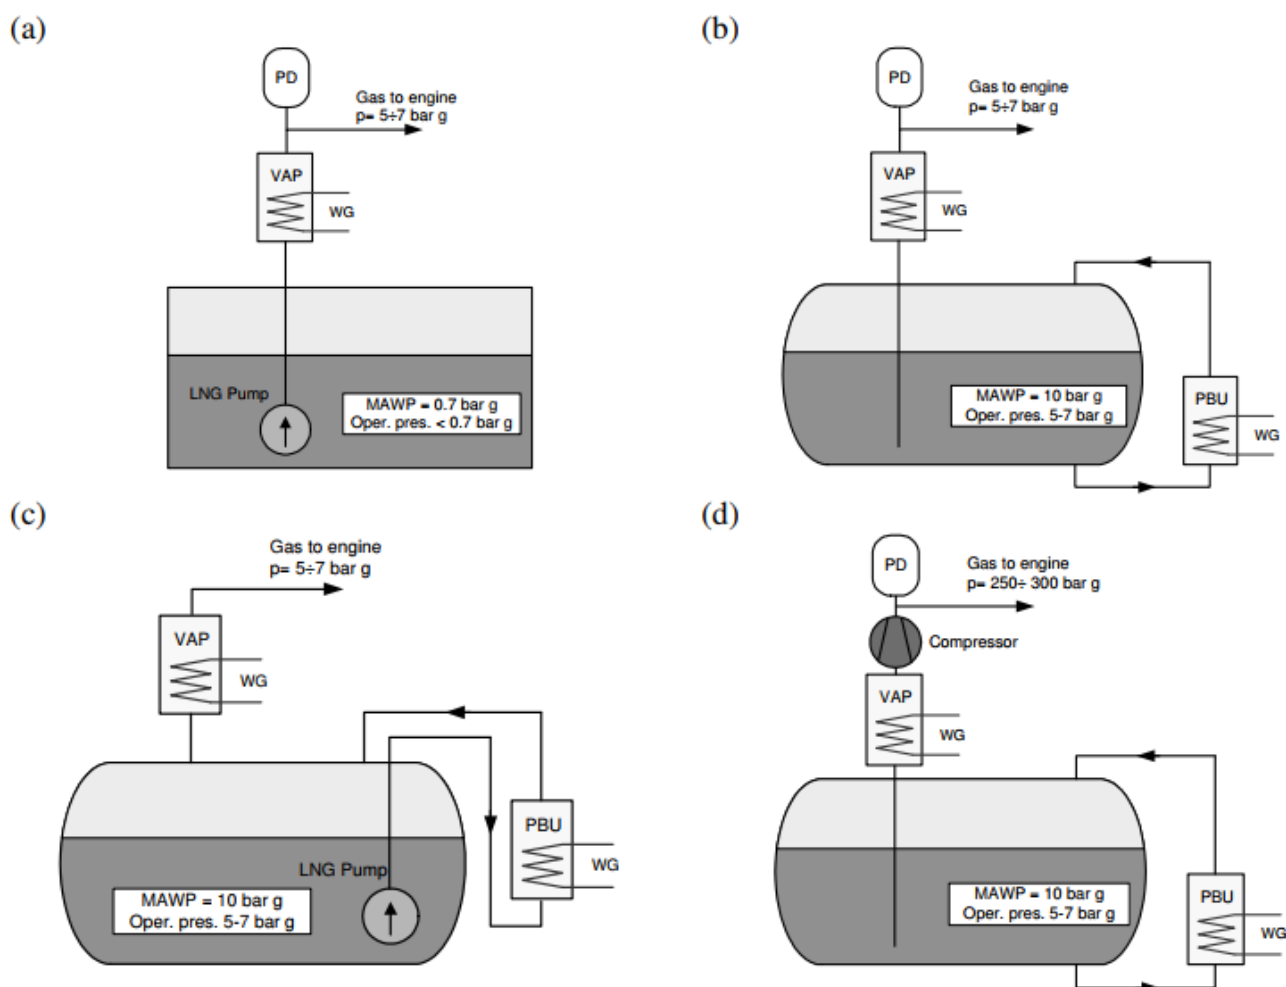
(a)

PD

Gas to engine
p= 5÷7 bar g

VAP

WG

LNG Pump

MAWP = 0.7 bar g
Oper. pres. < 0.7 bar g

(b)

PD

Gas to engine
p= 5÷7 bar g

VAP

WG

MAWP = 10 bar g
Oper. pres. 5-7 bar g

PBU

WG

(c)

Gas to engine
p= 5÷7 bar g

VAP

WG

PBU

WG

LNG Pump

MAWP = 10 bar g
Oper. pres. 5-7 bar g

(d)

PD

Gas to engine
p= 250÷ 300 bar g

Compressor

VAP

WG

MAWP = 10 bar g
Oper. pres. 5-7 bar g

PBU

WG